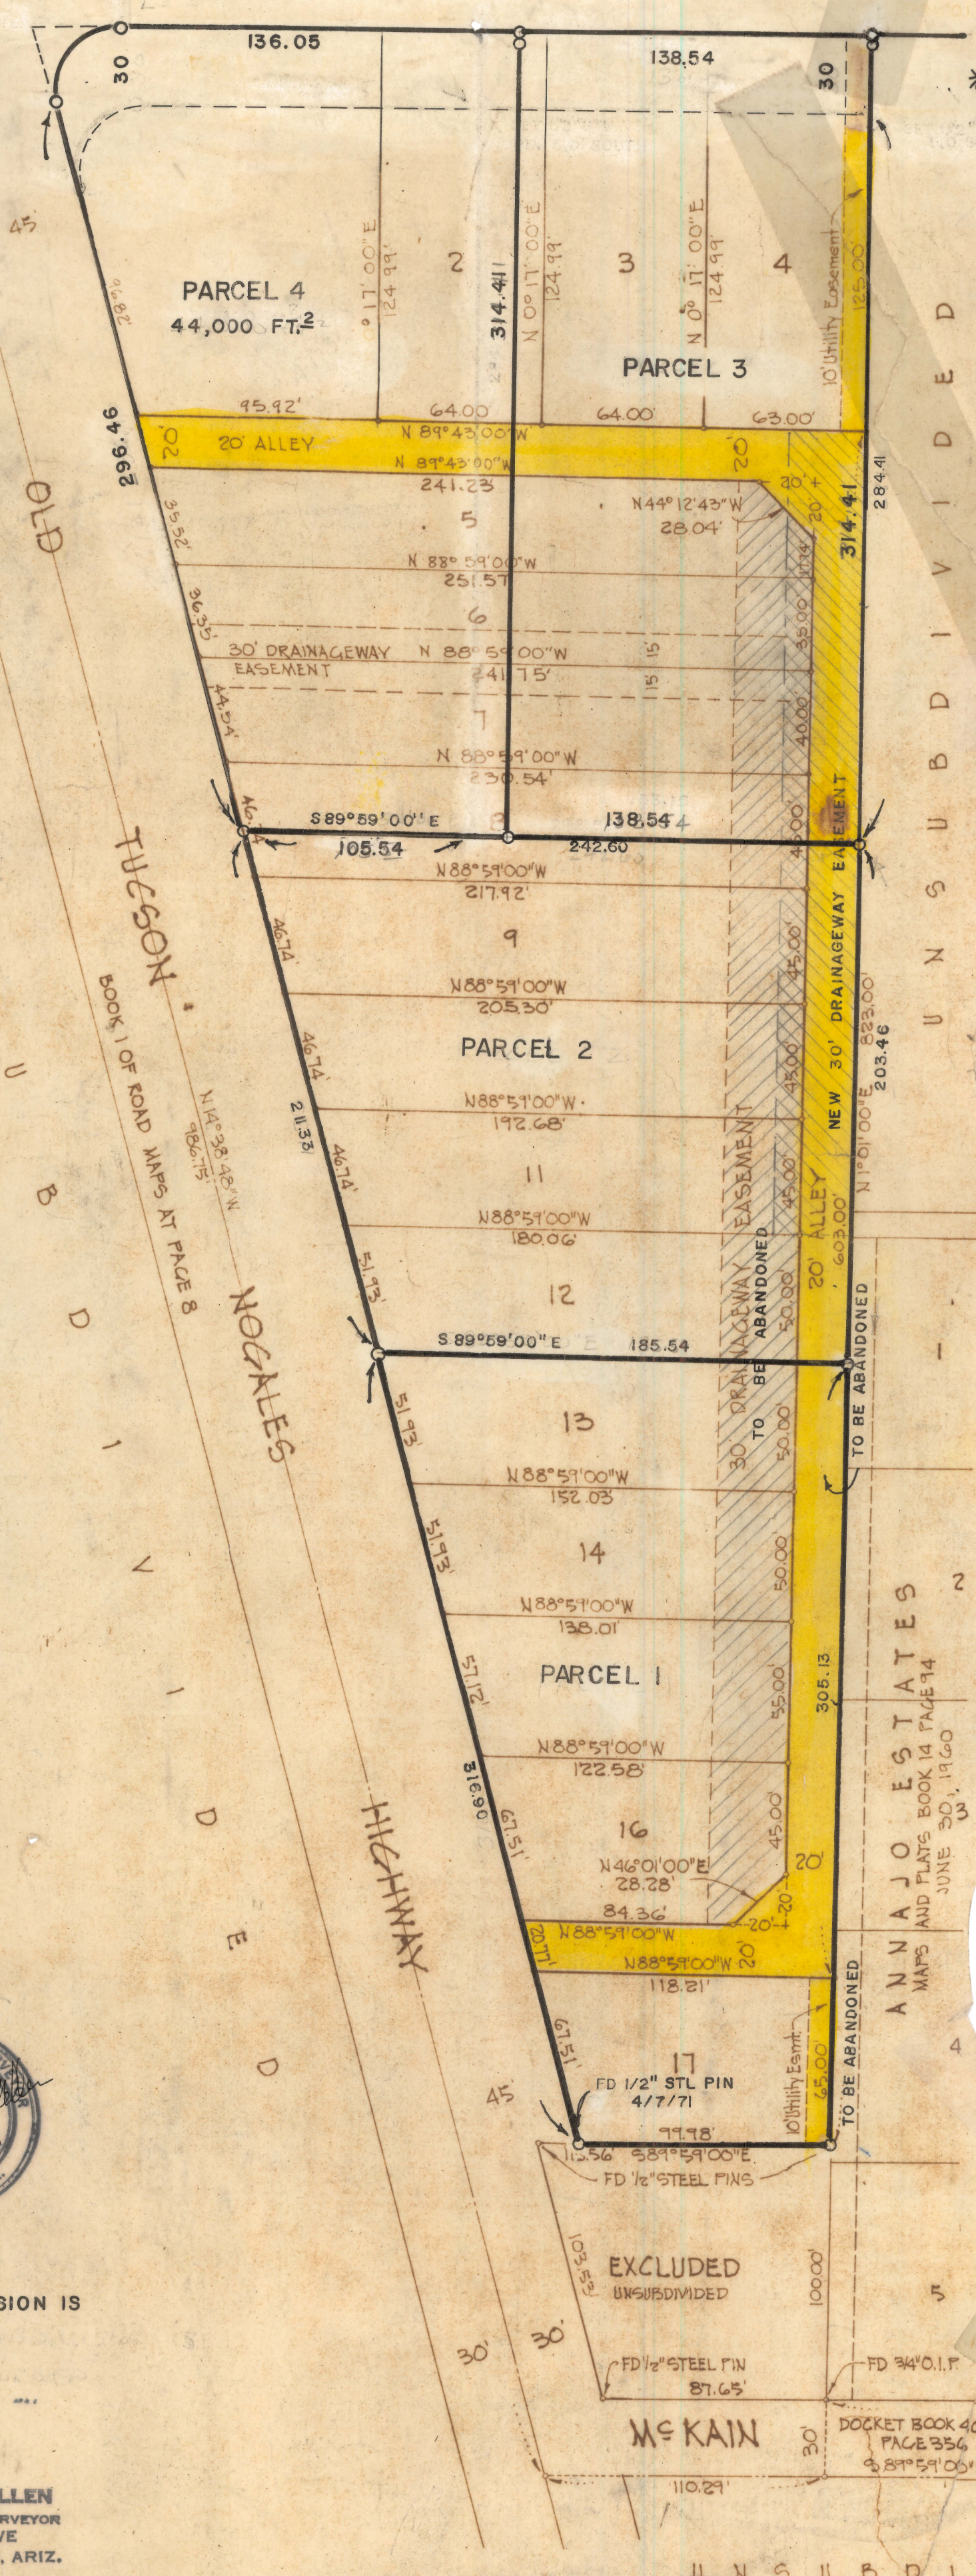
136.05
30
138.54
30
45
PARCEL 4
44,000 FT.$^2$
2
3
4
N 0° 17' 00" E
124.99
314.41
N 0° 17' 00" E
124.99
N 0° 17' 00" E
124.99
10' Utility Easement
125.00'
PARCEL 3
296.46
95.92'
64.00'
64.00'
63.00'
20'
20' ALLEY
N 89°43'00"W
N 89°43'00"W
241.23
20'
20'
20'
284.41
5
N44°12'43"W
28.04'
314.41
35.52'
N 88°59'00"W
251.57
36.35'
6
30' DRAINAGEWAY EASEMENT
N 88°59'00"W
241.75'
15.15'
35.00'
10.14'
44.54'
7
N 88°59'00"W
230.54'
40.00'
OLD
S 89°59'00" E
105.54
138.54
242.60
N88°59'00"W
217.92'
45.00'
TUCSON
46.74'
9
N88°59'00"W
205.30'
45.00'
BOOK 1 OF ROAD MAPS AT PAGE 8
N14°38'48"W
986.15'
46.74'
PARCEL 2
N88°51'00"W
192.68'
45.00'
NEW 30' DRAINAGEWAY EASEMENT
823.00'
203.46
N 1°01'00"E
211.33'
46.74'
11
N88°51'00"W
180.06'
45.00'
20' ALLEY
603.00'
51.93'
12
30' DRAINAGEWAY EASEMENT TO BE ABANDONED
50.00'
S 89°59'00" E
185.54
TO BE ABANDONED
NOGALES
13
50.00'
51.93'
N88°59'00"W
152.03
51.93'
14
50.00'
N88°51'00"W
138.01
PARCEL 1
55.00'
305.13
51.75'
N88°59'00"W
122.58'
303.16'
67.51'
16
45.00'
20'
N46°01'00"E
28.28'
84.36'
20'
20'
HIGHWAY
20'
N88°59'00"W
N88°59'00"W
20'
118.81'
ANNA JO ESTATES
MAPS AND PLATS BOOK 14 PAGE 94
JUNE 30, 1960
2
3
4
U N S U B D I V I D E D
S U B D I V I D E D
67.51'
17
FD 1/2" STL PIN
4/7/71
10' Utility Esmt.
65.00'
TO BE ABANDONED
45
99.98'
12.56'
S89°59'00"E
FD 1/2" STEEL PINS
103.35'
EXCLUDED
UNSUBDIVIDED
100.00'
5
SION IS
30'
30'
FD 1/2" STEEL PIN
87.65'
FD 3/4" O.I.P.
McKAIN
30'
DOCKET BOOK 40
PAGE 354
S89°59'00"
110.29'
LLEN
RVEYOR
VE
, ARIZ.